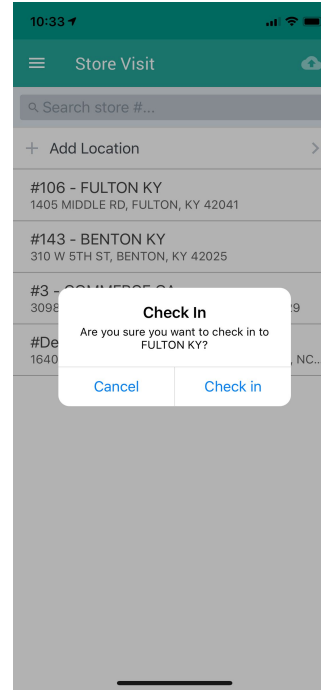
10:33

Store Visit

Search store #...

+ Add Location

#106 - FULTON KY
1405 MIDDLE RD, FULTON, KY 42041

#143 - BENTON KY
310 W 5TH ST, BENTON, KY 42025

#3 - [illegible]
3098 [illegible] 29

#De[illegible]
1640 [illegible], NC...

Check In
Are you sure you want to check in to FULTON KY?

Cancel
Check in